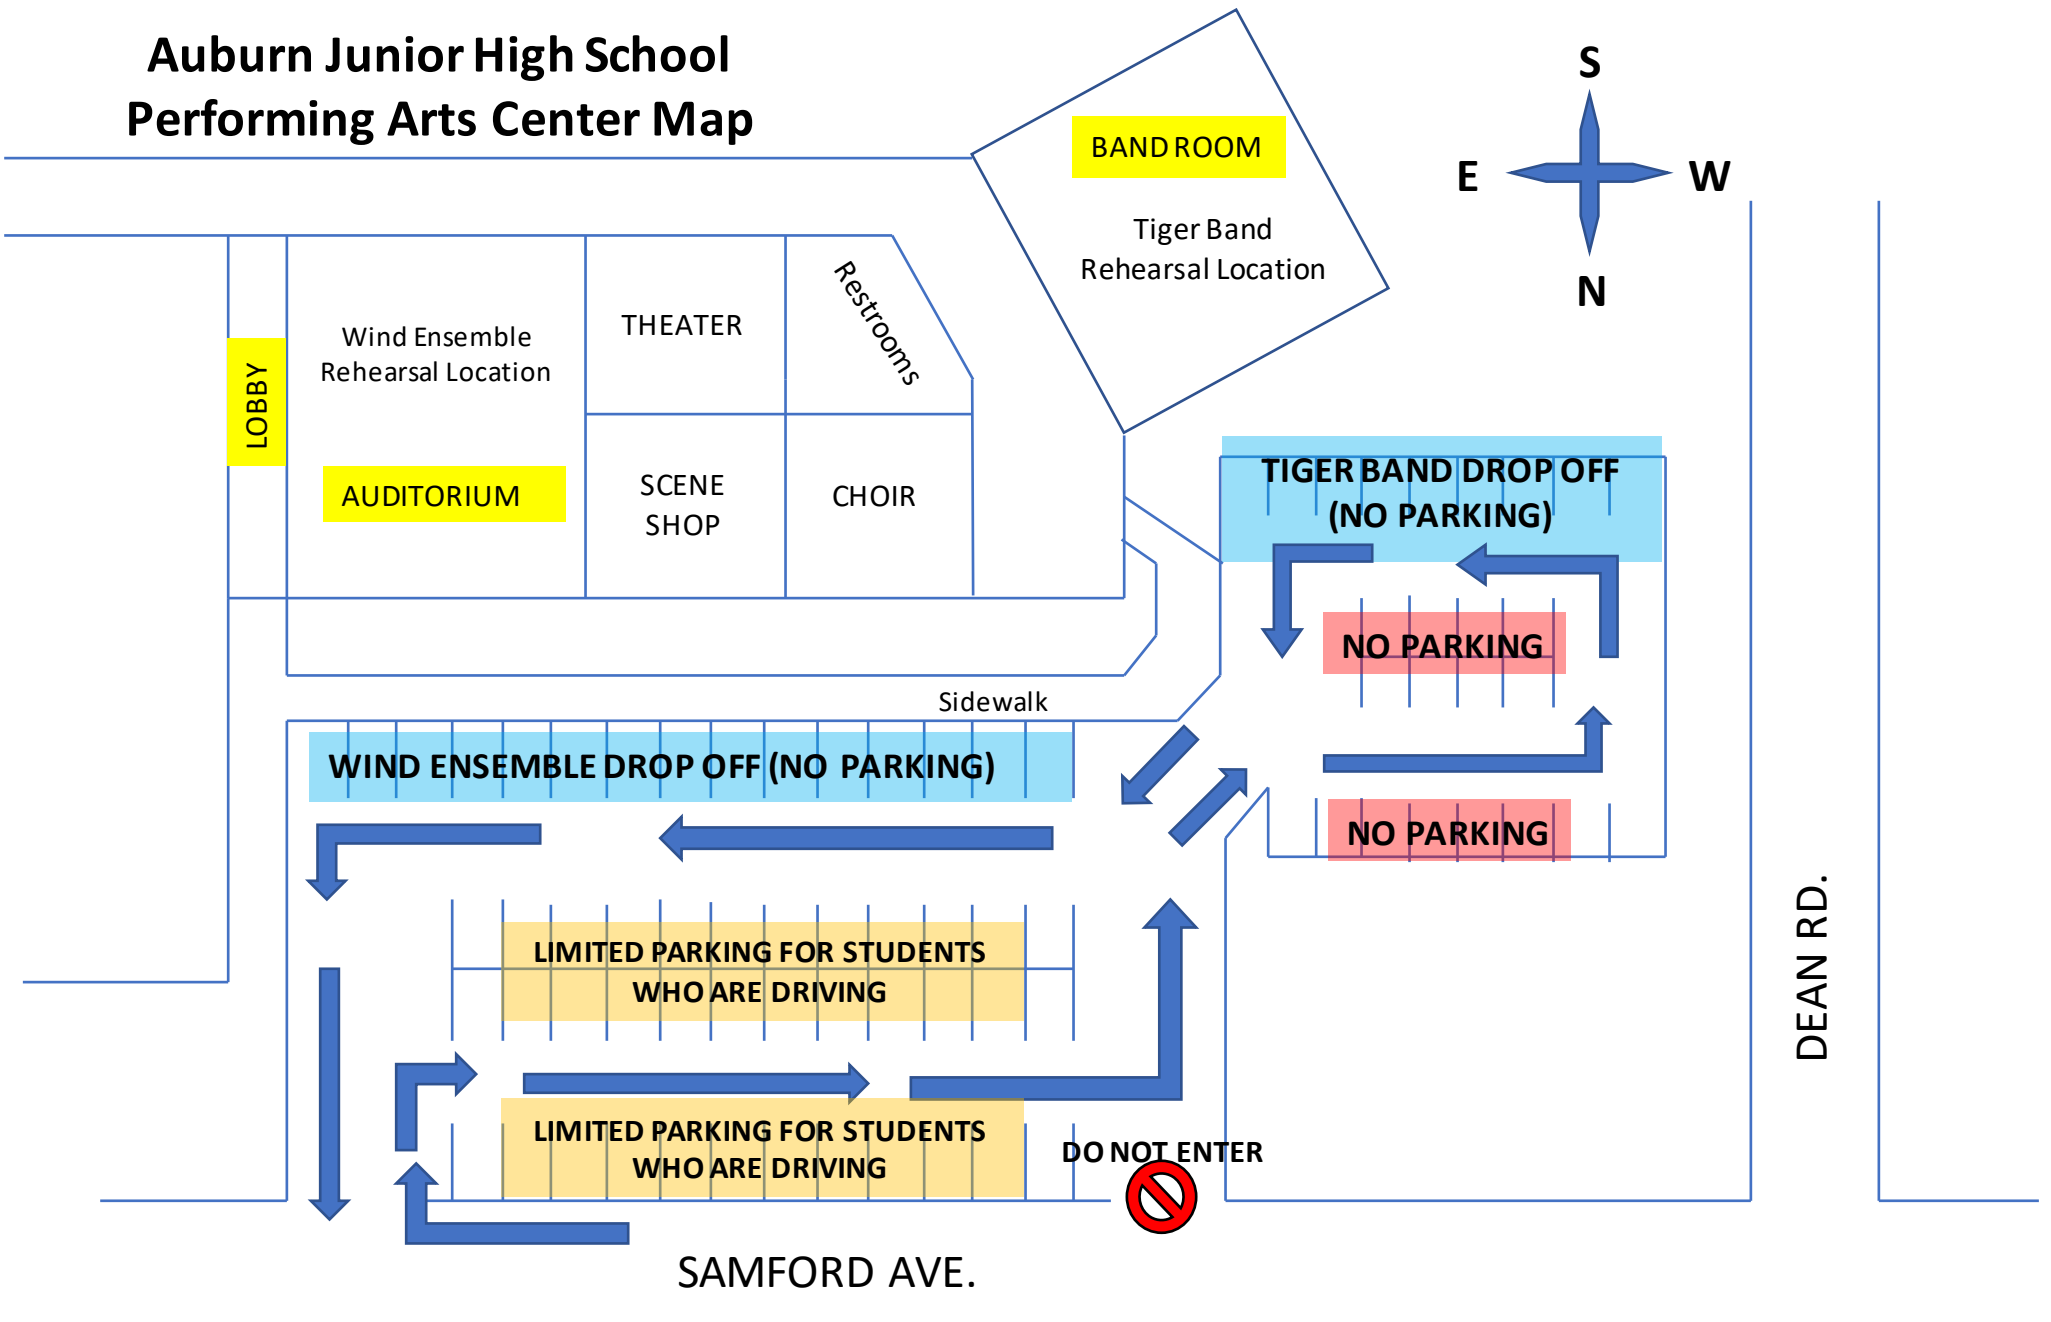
Auburn Junior High School
Performing Arts Center Map

BAND ROOM

Tiger Band
Rehearsal Location

S
E
W
N

LOBBY

Wind Ensemble
Rehearsal Location

AUDITORIUM

THEATER

Restrooms

SCENE
SHOP

CHOIR

TIGER BAND DROP OFF
(NO PARKING)

NO PARKING

Sidewalk

WIND ENSEMBLE DROP OFF (NO PARKING)

NO PARKING

LIMITED PARKING FOR STUDENTS
WHO ARE DRIVING

DEAN RD.

LIMITED PARKING FOR STUDENTS
WHO ARE DRIVING

DO NOT ENTER

SAMFORD AVE.